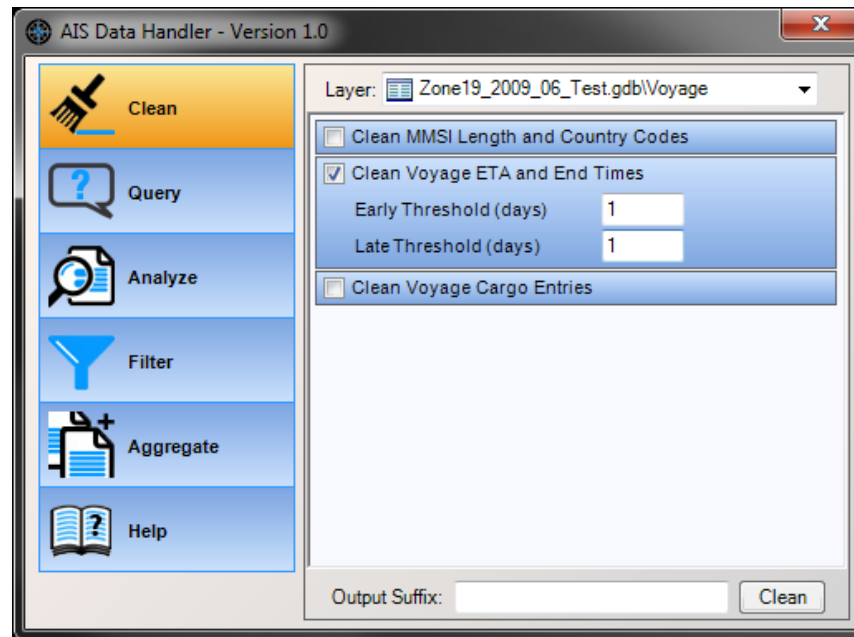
AIS Data Handler - Version 1.0

Clean

Query

Analyze

Filter

Aggregate

Help

Layer: Zone19_2009_06_Test.gdb\Voyage

Clean MMSI Length and Country Codes

Clean Voyage ETA and End Times

Early Threshold (days) 1

Late Threshold (days) 1

Clean Voyage Cargo Entries

Output Suffix: Clean